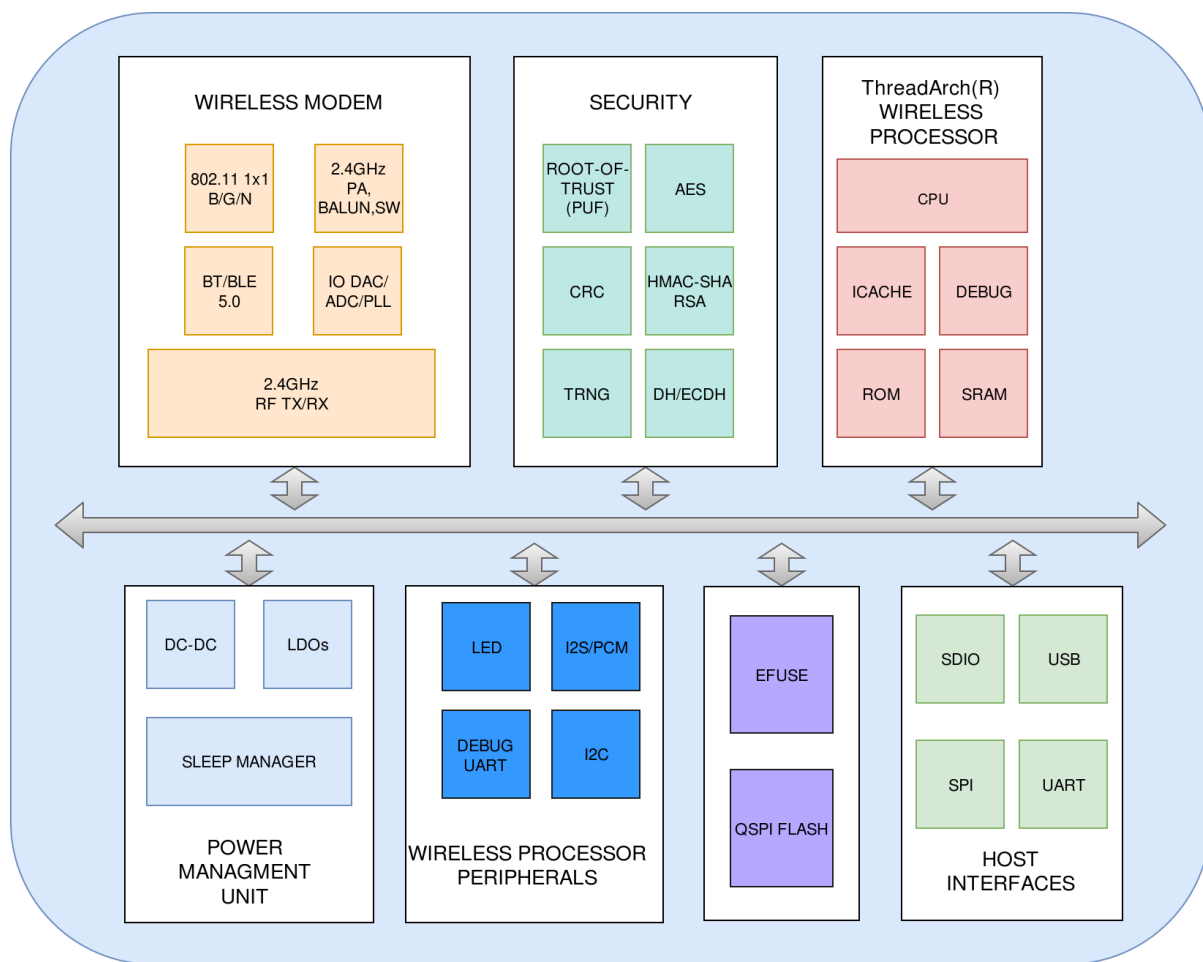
WIRELESS MODEM

802.11 1x1 B/G/N

2.4GHz PA, BALUN,SW

BT/BLE 5.0

IO DAC/ ADC/PLL

2.4GHz RF TX/RX

SECURITY

ROOT-OF-TRUST (PUF)

AES

CRC

HMAC-SHA RSA

TRNG

DH/ECDH

ThreadArch(R) WIRELESS PROCESSOR

CPU

ICACHE

DEBUG

ROM

SRAM

DC-DC

LDOs

SLEEP MANAGER

POWER MANAGMENT UNIT

LED

I2S/PCM

DEBUG UART

I2C

WIRELESS PROCESSOR PERIPHERALS

EFUSE

QSPI FLASH

SDIO

USB

SPI

UART

HOST INTERFACES